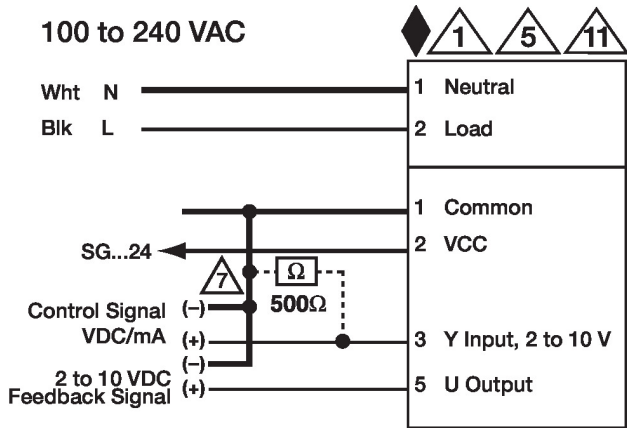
100 to 240 VAC

1 5 11

Wht N

Blk L

1 Neutral

2 Load

1 Common

2 VCC

SG...24

7

$\Omega$

500$\Omega$

Control Signal (–)

VDC/mA (+)

(–)

2 to 10 VDC

Feedback Signal (+)

3 Y Input, 2 to 10 V

5 U Output